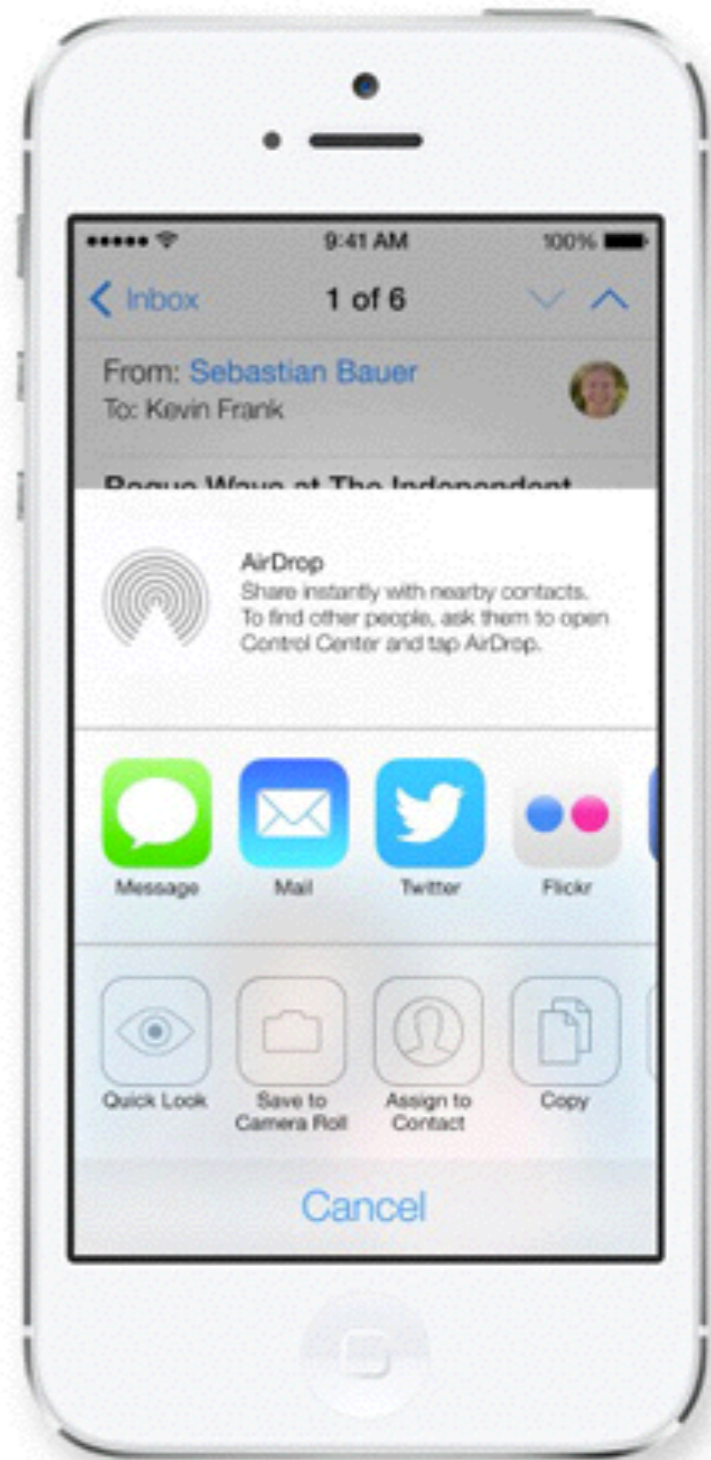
9:41 AM
100%

Inbox
1 of 6

From: Sebastian Bauer
To: Kevin Frank

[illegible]

AirDrop
Share instantly with nearby contacts. To find other people, ask them to open Control Center and tap AirDrop.

Message
Mail
Twitter
Flickr

Quick Look
Save to Camera Roll
Assign to Contact
Copy

Cancel